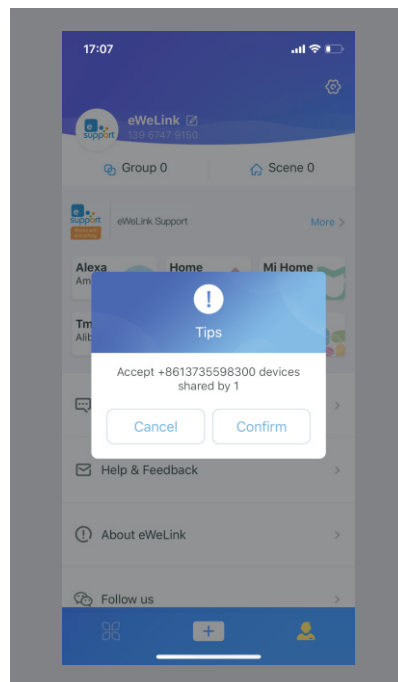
17:07

eWeLink
139 6747 9150

Group 0
Scene 0

support
eWeLink Support
More >

Alexa
Am
Home
Mi Home
Tm
Alib

!
Tips
Accept +8613735598300 devices shared by 1
Cancel
Confirm

Help & Feedback

About eWeLink

Follow us